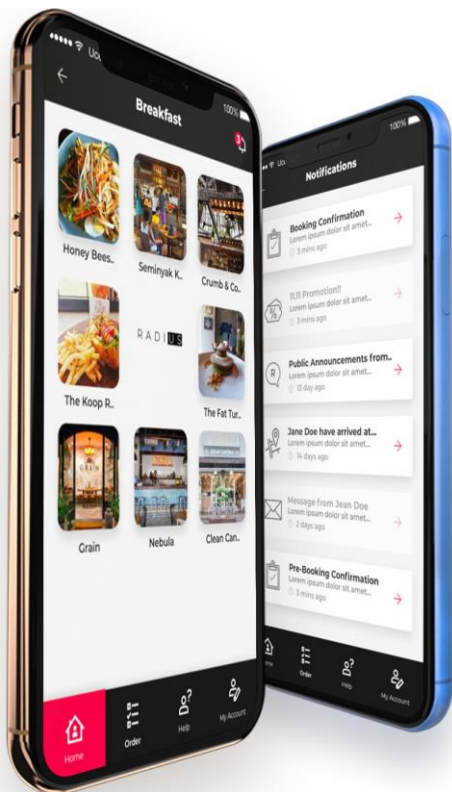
Breakfast
100%
Honey Bees..
Seminyak K..
Crumb & Co..
RADIUS
The Koop R..
The Fat Tur..
Grain
Nebula
Clean Can..
Home
Order
Help
My Account

100%
Notifications
Booking Confirmation
Lorem ipsum dolor sit amet...
3 mins ago
11.11 Promotion!!
Lorem ipsum dolor sit amet...
3 mins ago
Public Announcements from..
Lorem ipsum dolor sit amet...
13 day ago
Jane Doe have arrived at...
Lorem ipsum dolor sit amet...
14 days ago
Message from Jean Doe
Lorem ipsum dolor sit amet...
2 days ago
Pre-Booking Confirmation
Lorem ipsum dolor sit amet...
3 mins ago
Home
Order
Help
My Account